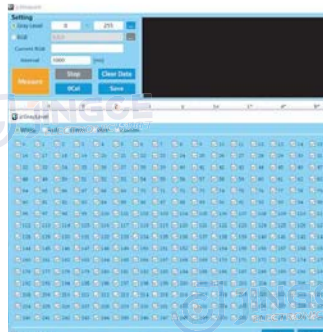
Setting
Gray Level 0 ~ 255
RGB
Current RGB
Interval 1000 (ms)
Measure
Stop
Clear Data
XCel
Save

White Red Green Blue Custom

0 1 2 3 4 5 6 7 8 9 10 11 12 13 14 15
16 17 18 19 20 21 22 23 24 25 26 27 28 29 30 31
32 33 34 35 36 37 38 39 40 41 42 43 44 45 46 47
48 49 50 51 52 53 54 55 56 57 58 59 60 61 62 63
64 65 66 67 68 69 70 71 72 73 74 75 76 77 78 79
80 81 82 83 84 85 86 87 88 89 90 91 92 93 94 95
96 97 98 99 100 101 102 103 104 105 106 107 108 109 110 111
112 113 114 115 116 117 118 119 120 121 122 123 124 125 126 127
128 129 130 131 132 133 134 135 136 137 138 139 140 141 142 143
144 145 146 147 148 149 150 151 152 153 154 155 156 157 158 159
160 161 162 163 164 165 166 167 168 169 170 171 172 173 174 175
176 177 178 179 180 181 182 183 184 185 186 187 188 189 190 191
192 193 194 195 196 197 198 199 200 201 202 203 204 205 206 207
208 209 210 211 212 213 214 215 216 217 218 219 220 221 222 223
224 225 226 227 228 229 230 231 232 233 234 235 236 237 238 239
240 241 242 243 244 245 246 247 248 249 250 251 252 253 254 255